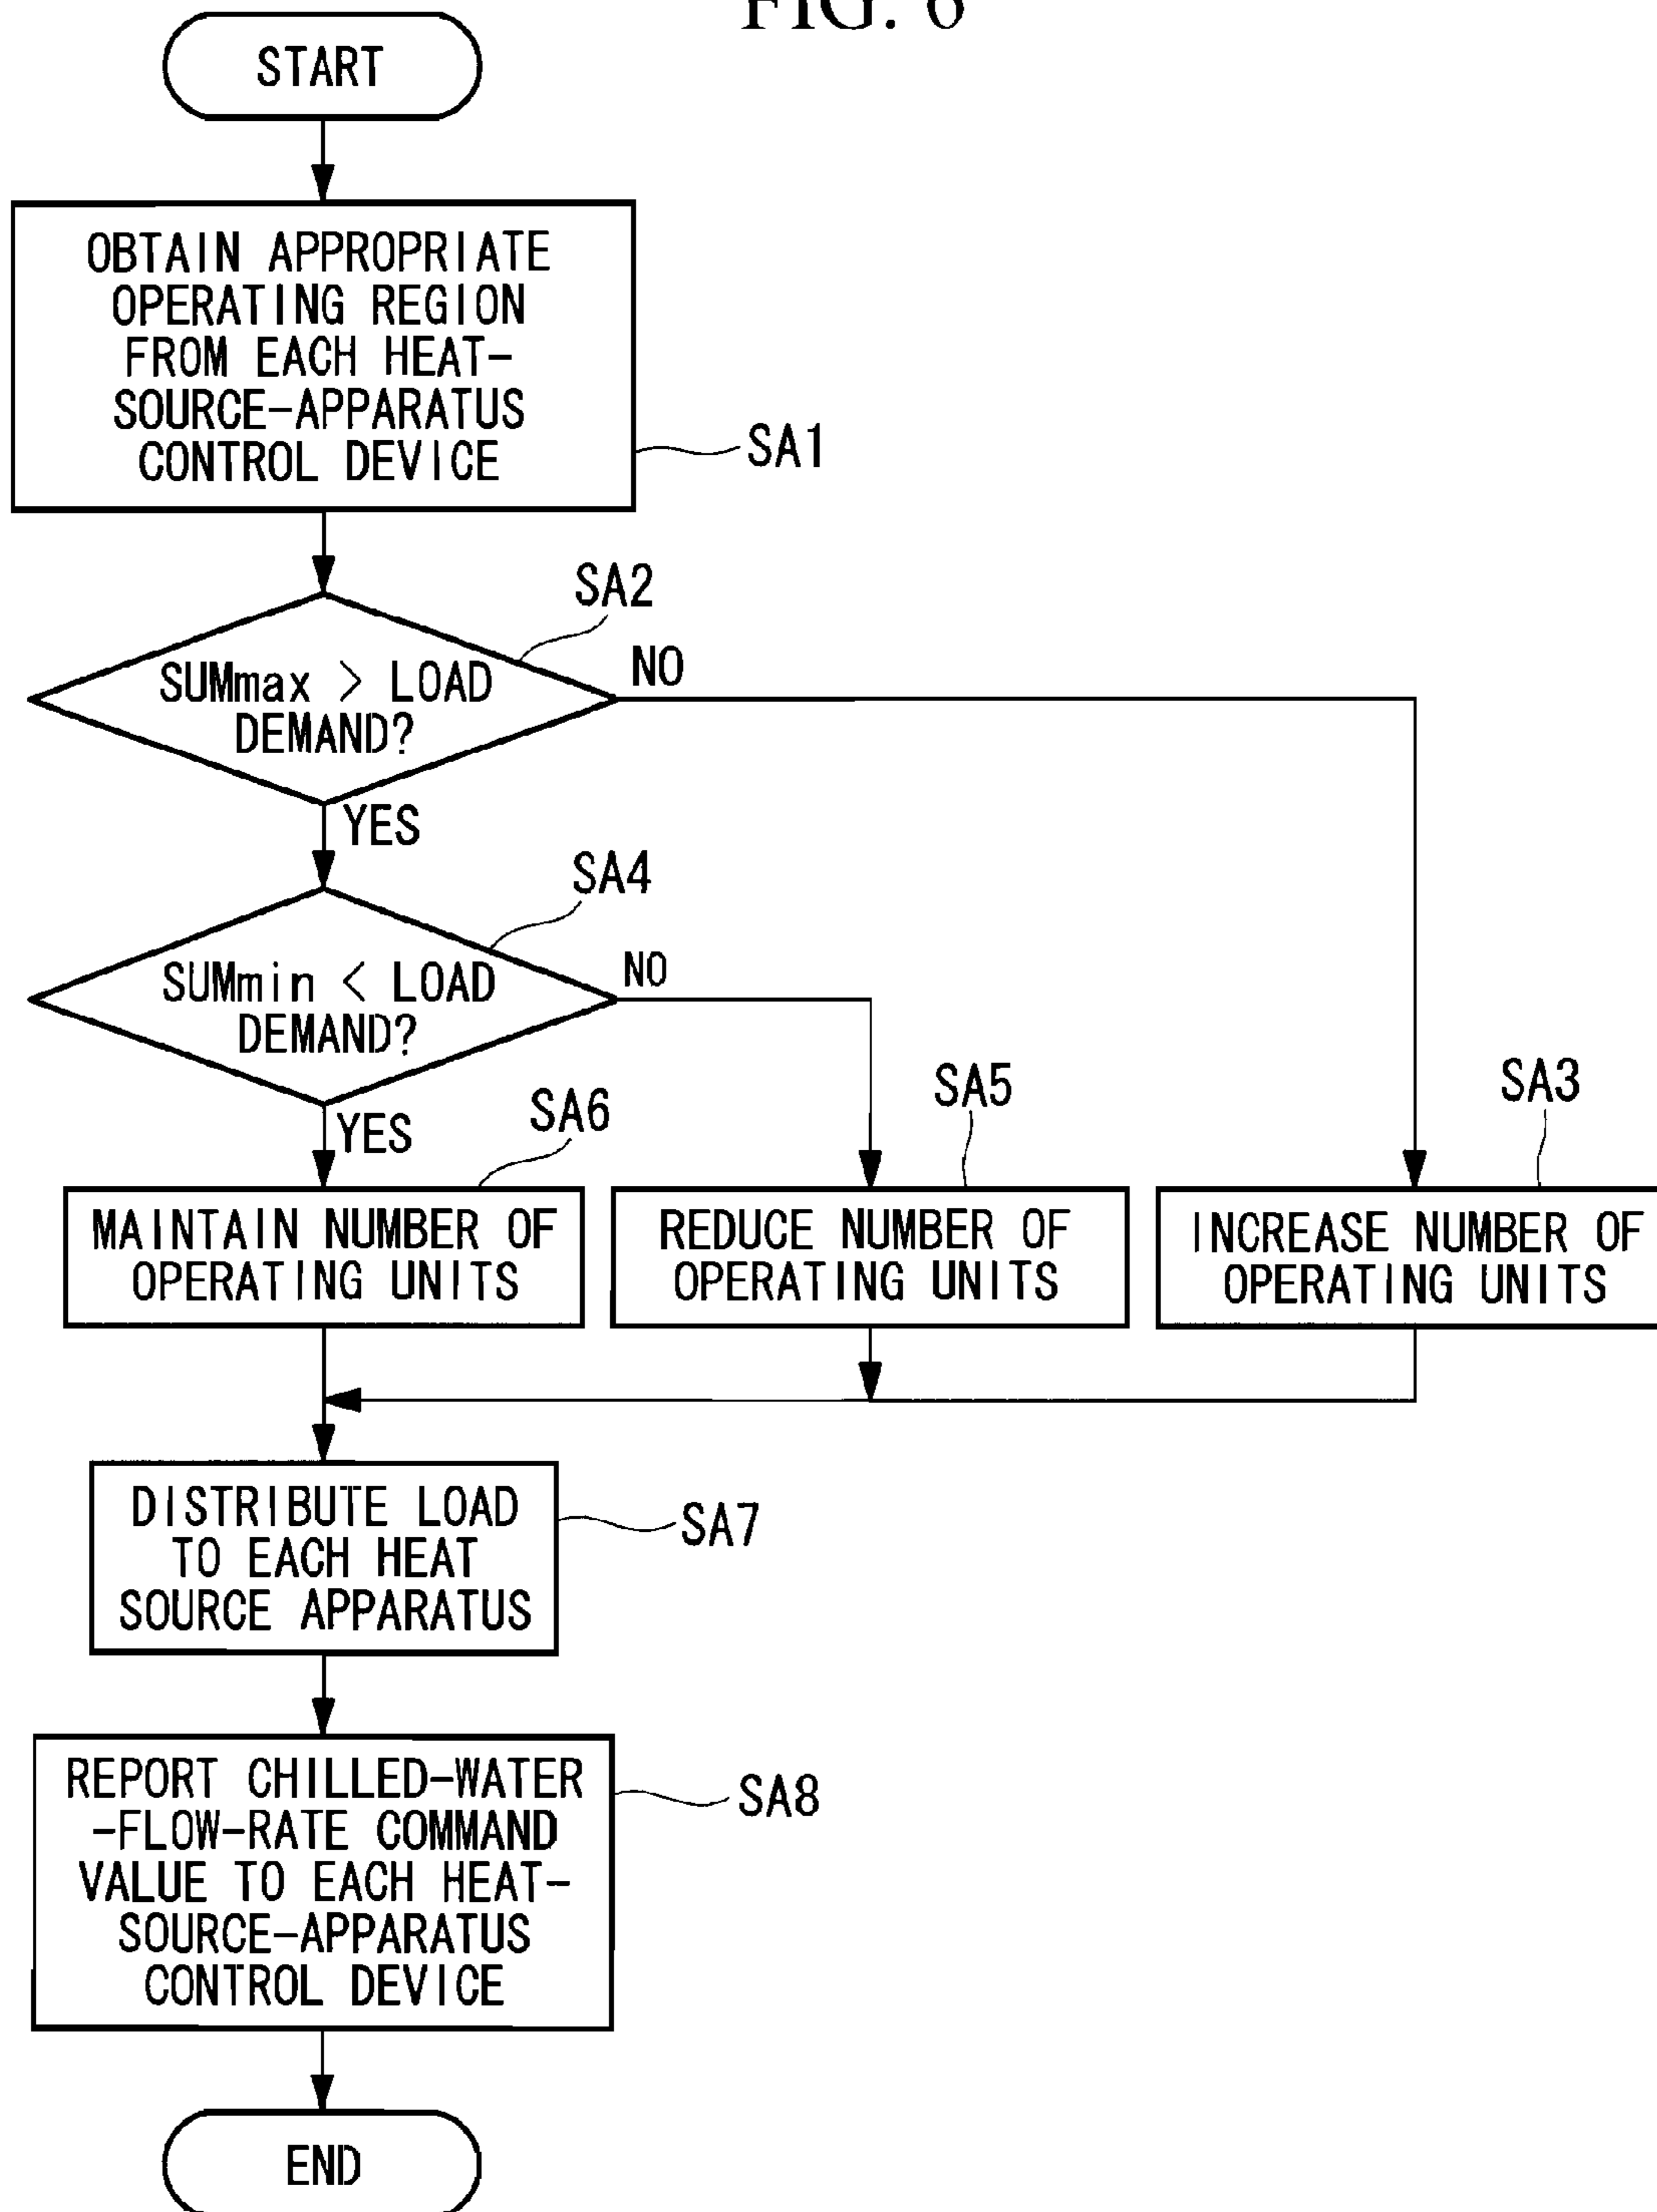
FIG. 6

START

OBTAIN APPROPRIATE OPERATING REGION FROM EACH HEAT-SOURCE-APPARATUS CONTROL DEVICE

SA1

SA2

SUMmax > LOAD DEMAND?

NO

YES

SA4

SUMmin < LOAD DEMAND?

NO

YES

SA6

SA5

SA3

MAINTAIN NUMBER OF OPERATING UNITS

REDUCE NUMBER OF OPERATING UNITS

INCREASE NUMBER OF OPERATING UNITS

DISTRIBUTE LOAD TO EACH HEAT SOURCE APPARATUS

SA7

REPORT CHILLED-WATER -FLOW-RATE COMMAND VALUE TO EACH HEAT-SOURCE-APPARATUS CONTROL DEVICE

SA8

END